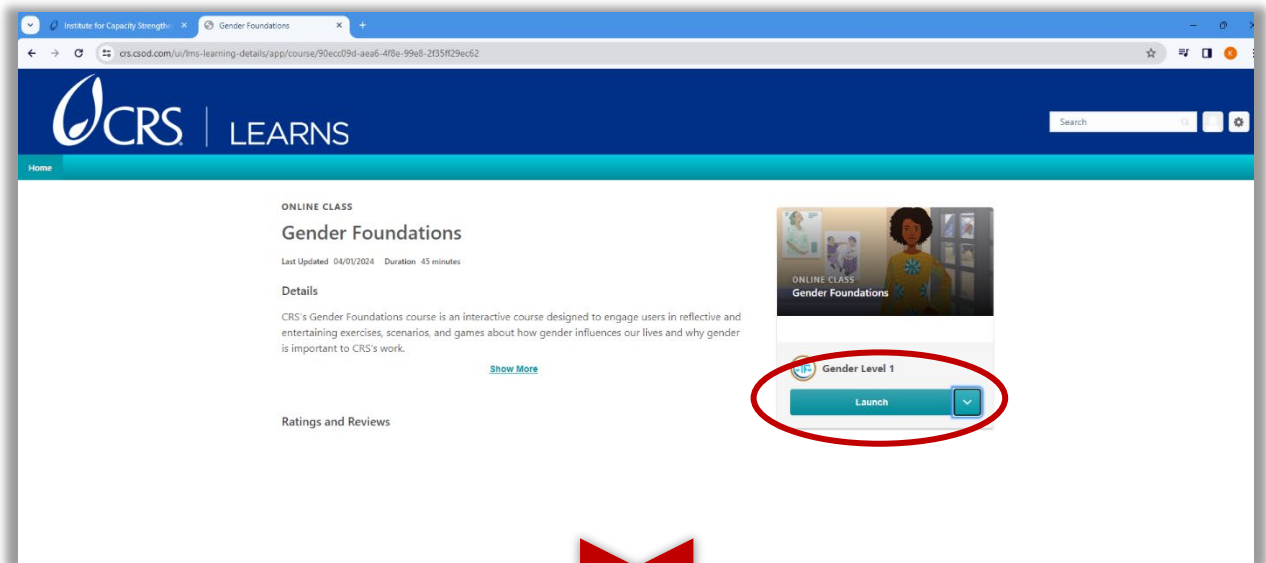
Institute for Capacity Strengthe ×
Gender Foundations ×
+

crs.csod.com/ui/lms-learning-details/app/course/90ecc09d-aea6-4f8e-99e8-2f35ff29ec62

CRS | LEARNS

Search

Home

ONLINE CLASS

Gender Foundations

Last Updated 04/01/2024 Duration 45 minutes

Details

CRS's Gender Foundations course is an interactive course designed to engage users in reflective and entertaining exercises, scenarios, and games about how gender influences our lives and why gender is important to CRS's work.

Show More

Ratings and Reviews

ONLINE CLASS
Gender Foundations

Gender Level 1

Launch